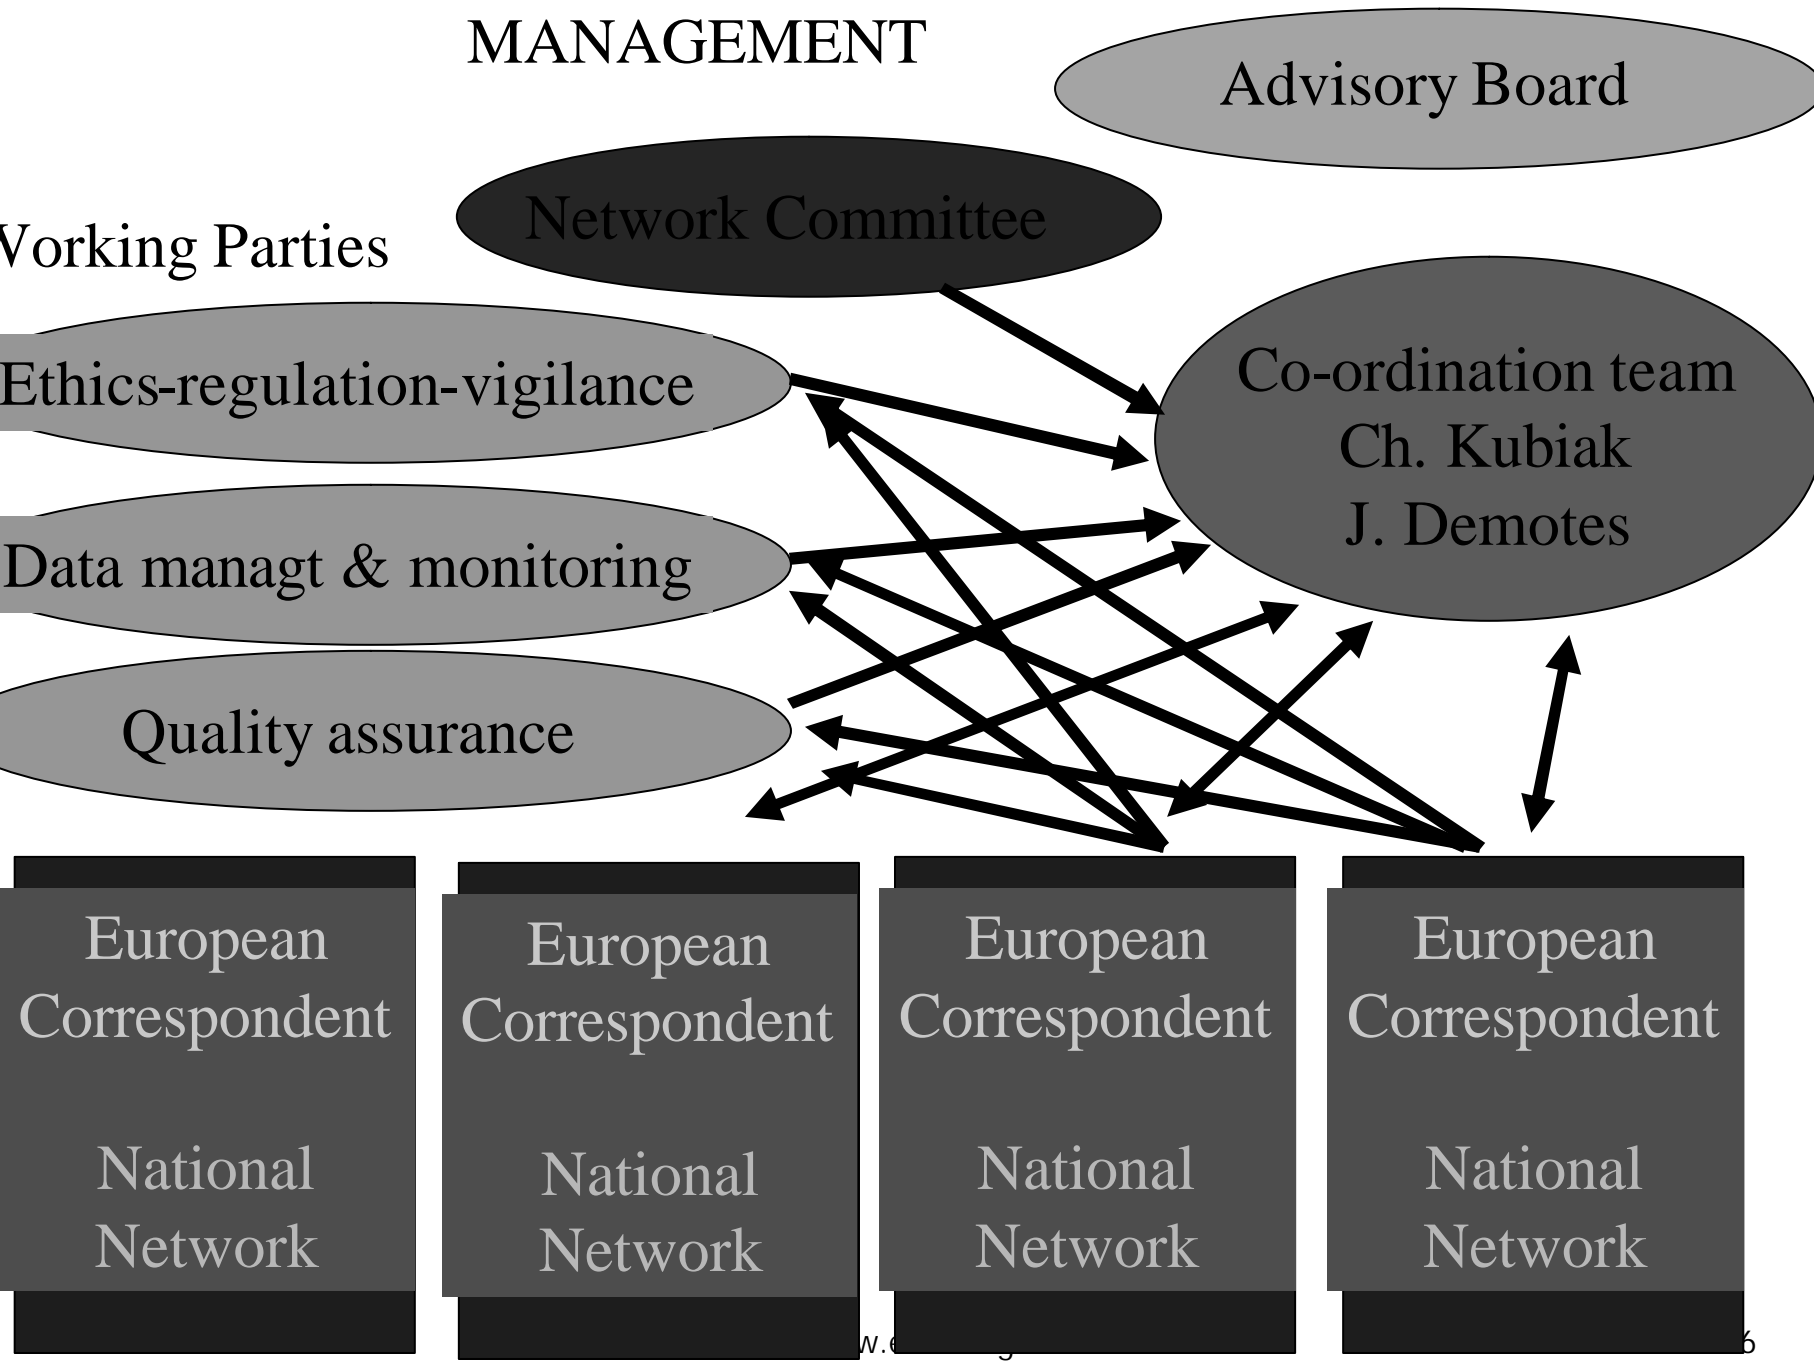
MANAGEMENT

Advisory Board

Network Committee

Vorking Parties

Ethics-regulation-vigilance

Data managt & monitoring

Quality assurance

Co-ordination team
Ch. Kubiak
J. Demotes

European Correspondent

National Network

European Correspondent

National Network

European Correspondent

National Network

European Correspondent

National Network

w.e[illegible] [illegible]6